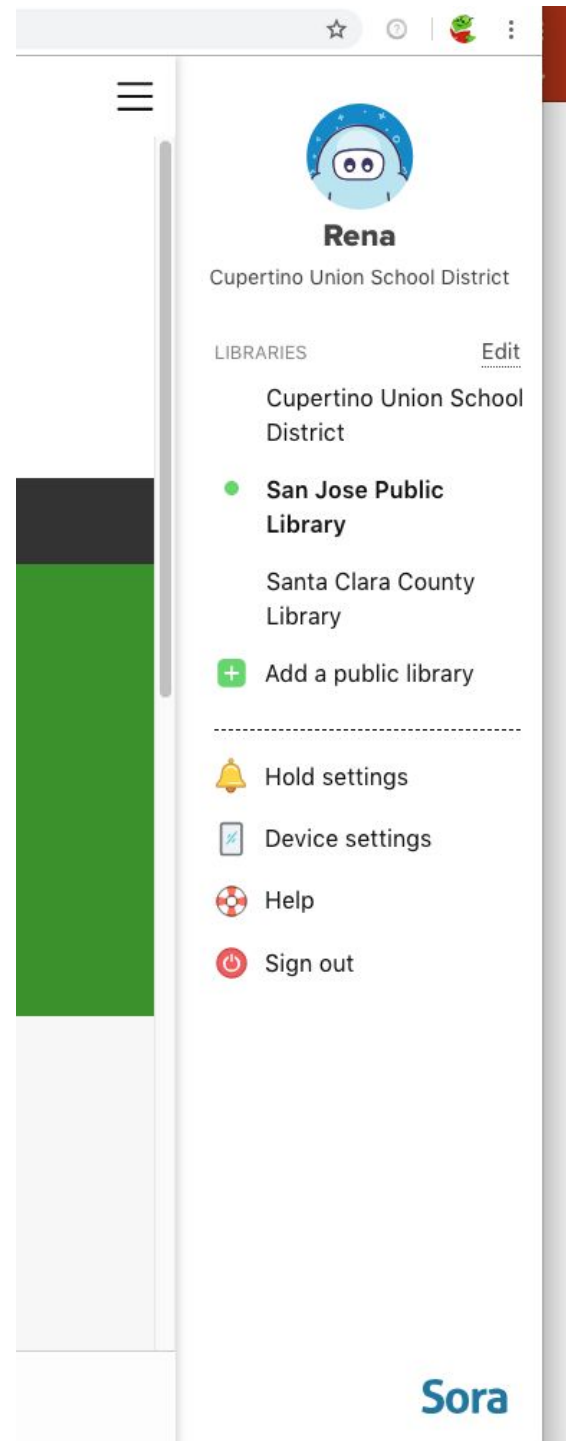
Rena

Cupertino Union School District

LIBRARIES

Edit

Cupertino Union School District

San Jose Public Library

Santa Clara County Library

Add a public library

Hold settings

Device settings

Help

Sign out

Sora